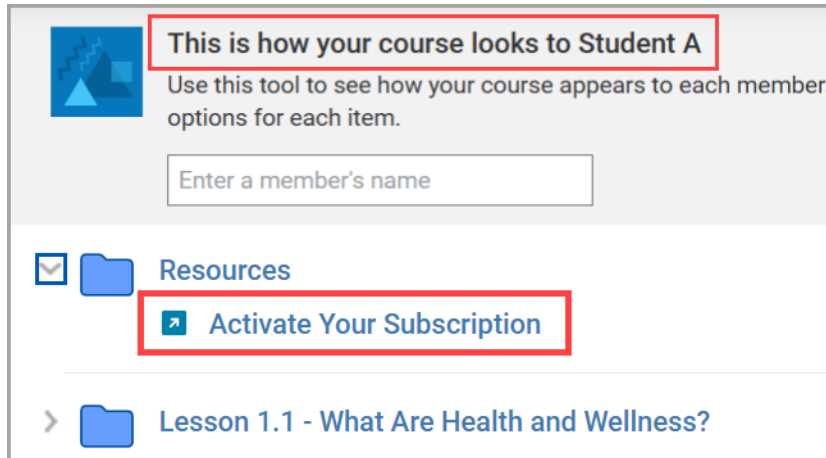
This is how your course looks to Student A

Use this tool to see how your course appears to each member options for each item.

Enter a member's name

Resources

Activate Your Subscription

Lesson 1.1 - What Are Health and Wellness?